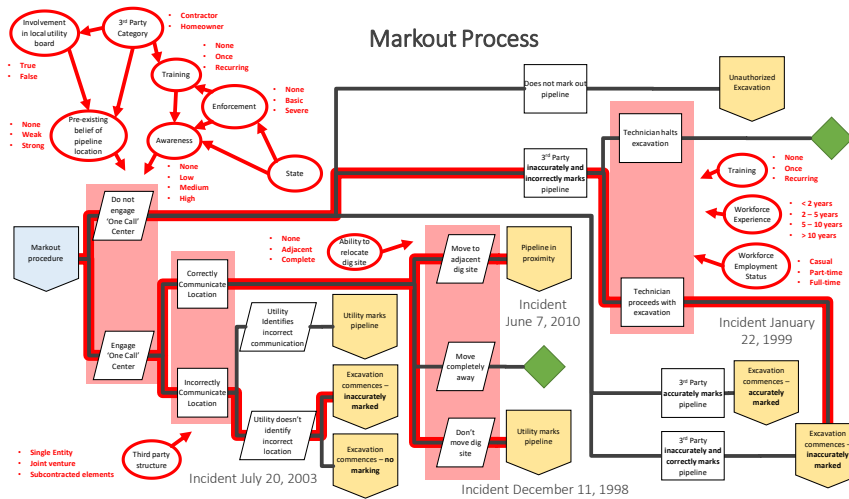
Markout Process

Involvement in local utility board
- True
- False

3rd Party Category
- Contractor
- Homeowner

Training
- None
- Once
- Recurring

Enforcement
- None
- Basic
- Severe

Pre-existing belief of pipeline location
- None
- Weak
- Strong

Awareness
- None
- Low
- Medium
- High

State

Markout procedure

Do not engage 'One Call' Center

Engage 'One Call' Center

Does not mark out pipeline

Unauthorized Excavation

3rd Party inaccurately and incorrectly marks pipeline

Technician halts excavation

Training
- None
- Once
- Recurring

Workforce Experience
- < 2 years
- 2 – 5 years
- 5 – 10 years
- > 10 years

Workforce Employment Status
- Casual
- Part-time
- Full-time

Technician proceeds with excavation

Incident January 22, 1999

- None
- Adjacent
- Complete

Ability to relocate dig site

Correctly Communicate Location

Incorrectly Communicate Location

Utility Identifies incorrect communication

Utility marks pipeline

Utility doesn't identify incorrect location

Excavation commences – inaccurately marked

Excavation commences – no marking

Move to adjacent dig site

Pipeline in proximity

Incident June 7, 2010

Move completely away

Don't move dig site

Utility marks pipeline

Incident December 11, 1998

3rd Party accurately marks pipeline

Excavation commences – accurately marked

3rd Party inaccurately and correctly marks pipeline

Excavation commences – inaccurately marked

- Single Entity
- Joint venture
- Subcontracted elements

Third party structure

Incident July 20, 2003